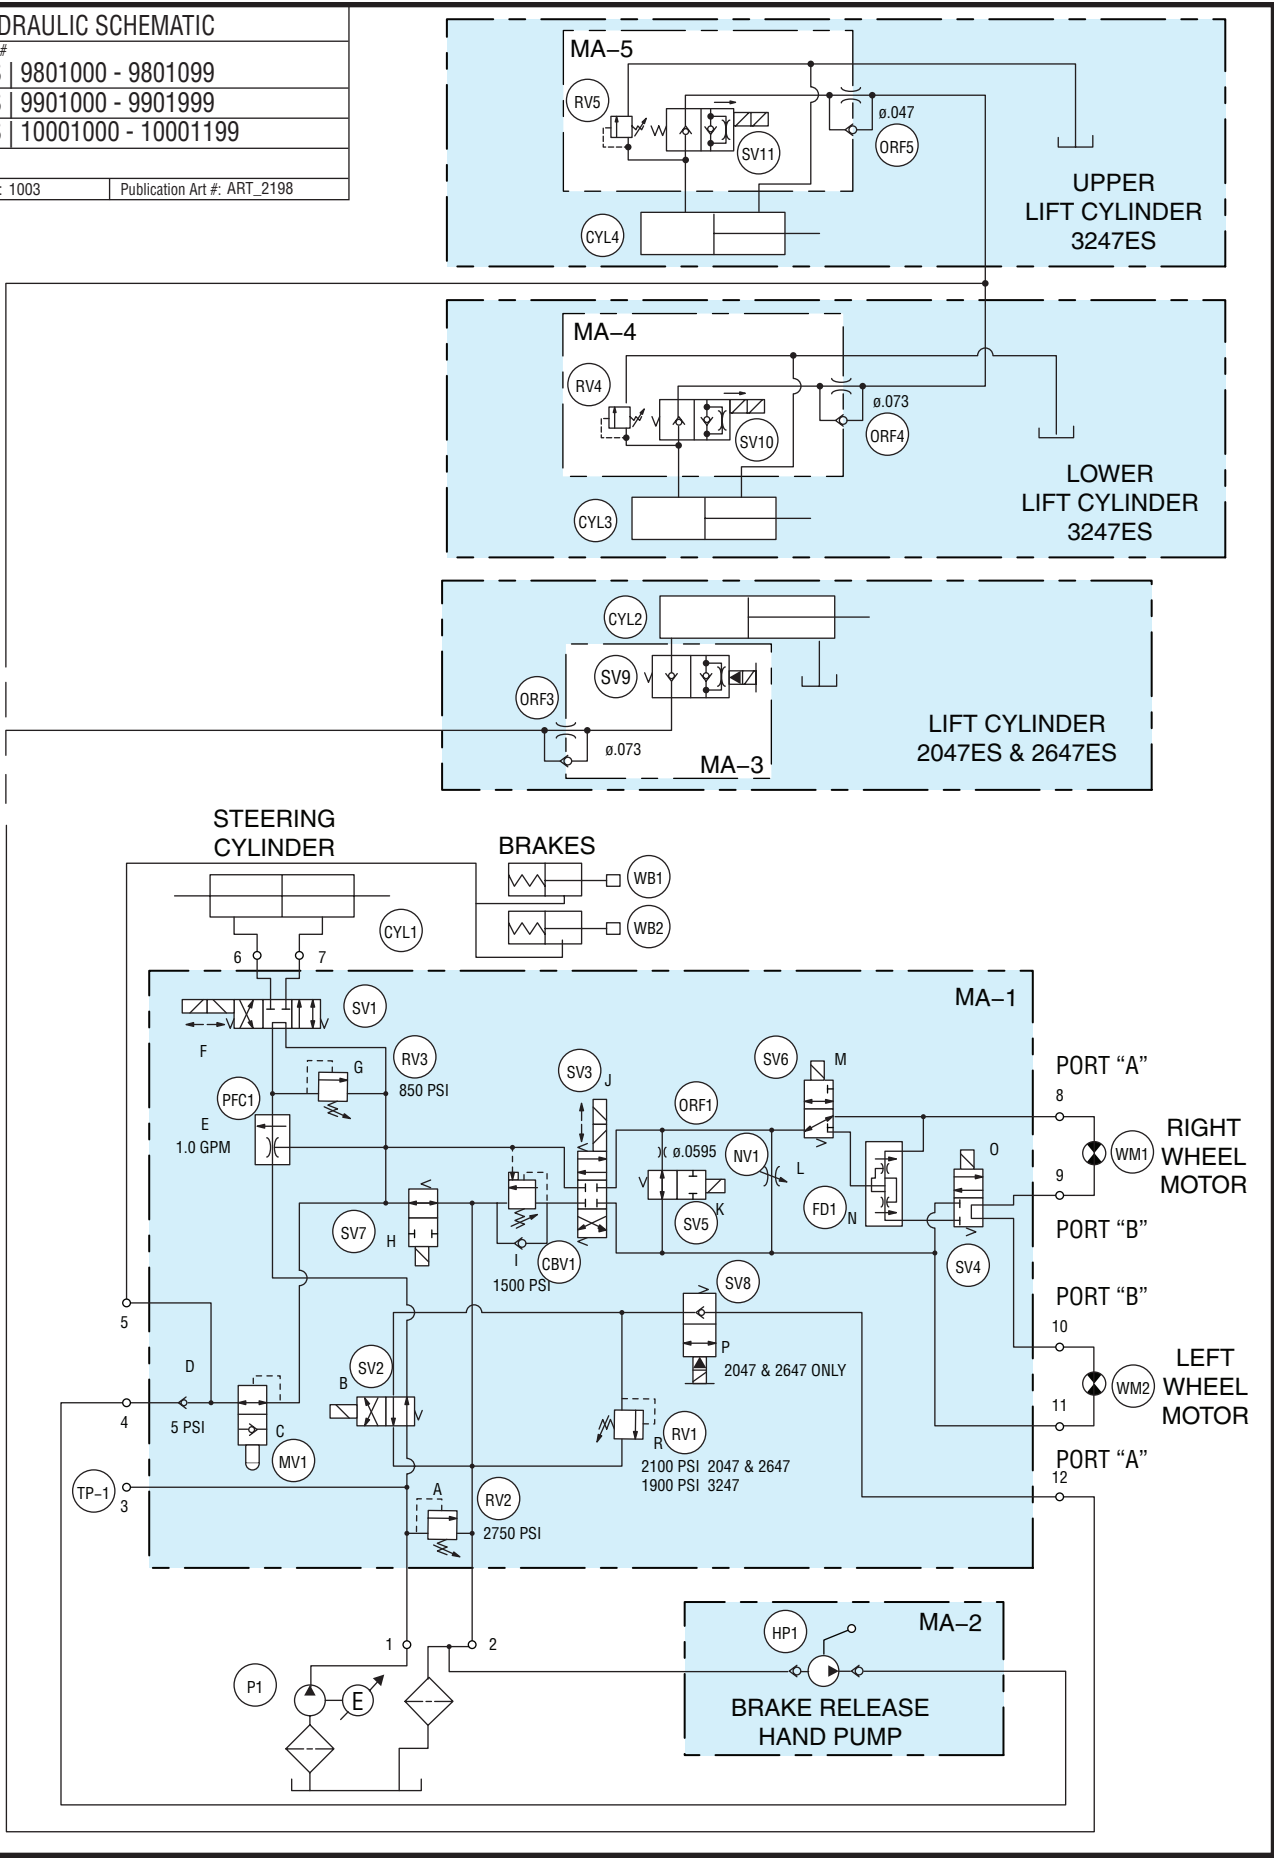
DRAULIC SCHEMATIC
#
9801000 - 9801099
9901000 - 9901999
10001000 - 10001199
: 1003 | Publication Art #: ART_2198

MA–5
RV5
SV11
ø.047
ORF5
CYL4
UPPER LIFT CYLINDER 3247ES

MA–4
RV4
SV10
ø.073
ORF4
CYL3
LOWER LIFT CYLINDER 3247ES

CYL2
SV9
ORF3
ø.073
MA–3
LIFT CYLINDER 2047ES & 2647ES

STEERING CYLINDER
BRAKES
WB1
WB2
CYL1
6
7
MA–1
SV1
F
RV3
G
850 PSI
PFC1
E
1.0 GPM
SV3
J
ORF1
SV6
M
PORT “A”
8
ø.0595
NV1
L
K
SV5
FD1
N
O
9
WM1
RIGHT WHEEL MOTOR
PORT “B”
SV7
H
I
CBV1
1500 PSI
SV4
SV8
PORT “B”
10
5
D
SV2
B
P
2047 & 2647 ONLY
LEFT WHEEL MOTOR
WM2
11
4
5 PSI
C
MV1
RV1
R
2100 PSI 2047 & 2647
1900 PSI 3247
PORT “A”
12
TP–1
3
A
RV2
2750 PSI
1
2
MA–2
HP1
P1
E
BRAKE RELEASE HAND PUMP